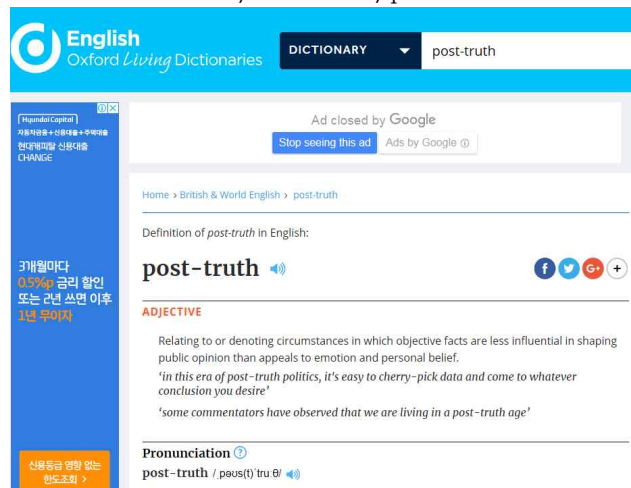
English
Oxford Living Dictionaries

DICTIONARY

post-truth

Hyundai Capital
자동차금융+신용대출+주택대출
현대캐피탈 신용대출
CHANGE

3개월마다
0.5%p 금리 할인
또는 2년 쓰면 이후
1년 무이자

신용등급 영향 없는
한도조회 >

Ad closed by Google
Stop seeing this ad
Ads by Google

Home › British & World English › post-truth

Definition of post-truth in English:

post-truth

ADJECTIVE

Relating to or denoting circumstances in which objective facts are less influential in shaping public opinion than appeals to emotion and personal belief.

'in this era of post-truth politics, it's easy to cherry-pick data and come to whatever conclusion you desire'

'some commentators have observed that we are living in a post-truth age'

Pronunciation

post-truth /ˌpəʊs(t)ˈtruːθ/